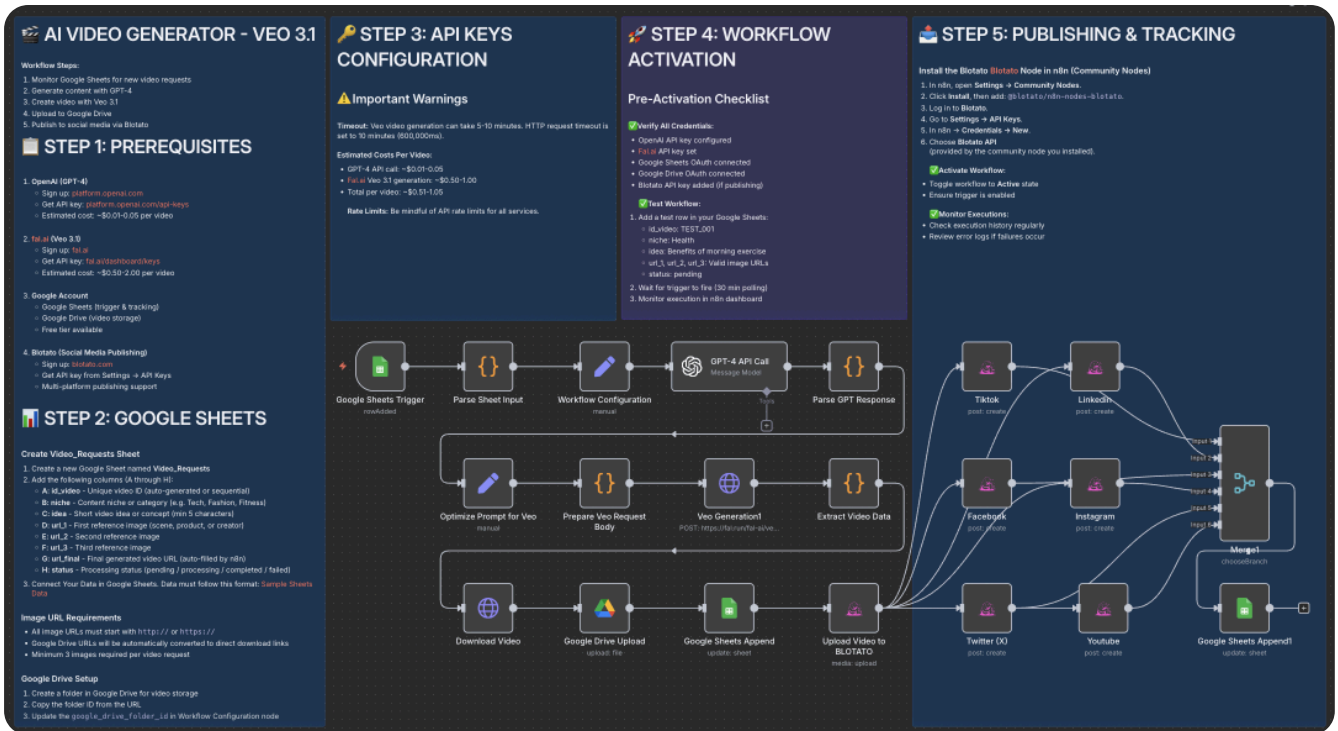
🎬 AI VIDEO GENERATOR - VEO 3.1

Workflow Steps:
1. Monitor Google Sheets for new video requests
2. Generate content with GPT-4
3. Create video with Veo 3.1
4. Upload to Google Drive
5. Publish to social media via Blotato

📋 STEP 1: PREREQUISITES

1. OpenAI (GPT-4)
- Sign up: platform.openai.com
- Get API key: platform.openai.com/api-keys
- Estimated cost: ~$0.01-0.05 per video

2. fal.ai (Veo 3.1)
- Sign up: fal.ai
- Get API key: fal.ai/dashboard/keys
- Estimated cost: ~$0.50-2.00 per video

3. Google Account
- Google Sheets (trigger & tracking)
- Google Drive (video storage)
- Free tier available

4. Blotato (Social Media Publishing)
- Sign up: blotato.com
- Get API key from Settings → API Keys
- Multi-platform publishing support

📊 STEP 2: GOOGLE SHEETS

Create Video_Requests Sheet
1. Create a new Google Sheet named Video_Requests
2. Add the following columns (A through H):
- A: id_video - Unique video ID (auto-generated or sequential)
- B: niche - Content niche or category (e.g. Tech, Fashion, Fitness)
- C: idea - Short video idea or concept (min 5 characters)
- D: url_1 - First reference image (scene, product, or creator)
- E: url_2 - Second reference image
- F: url_3 - Third reference image
- G: url_final - Final generated video URL (auto-filled by n8n)
- H: status - Processing status (pending / processing / completed / failed)
3. Connect Your Data in Google Sheets. Data must follow this format: Sample Sheets Data

Image URL Requirements
- All image URLs must start with http:// or https://
- Google Drive URLs will be automatically converted to direct download links
- Minimum 3 images required per video request

Google Drive Setup
1. Create a folder in Google Drive for video storage
2. Copy the folder ID from the URL
3. Update the google_drive_folder_id in Workflow Configuration node

🔑 STEP 3: API KEYS CONFIGURATION

⚠️Important Warnings

Timeout: Veo video generation can take 5-10 minutes. HTTP request timeout is set to 10 minutes (600,000ms).

Estimated Costs Per Video:
- GPT-4 API call: ~$0.01-0.05
- Fal.ai Veo 3.1 generation: ~$0.50-1.00
- Total per video: ~$0.51-1.05

Rate Limits: Be mindful of API rate limits for all services.

🚀 STEP 4: WORKFLOW ACTIVATION

Pre-Activation Checklist

✅Verify All Credentials:
- OpenAI API key configured
- Fal.ai API key set
- Google Sheets OAuth connected
- Google Drive OAuth connected
- Blotato API key added (if publishing)

✅Test Workflow:
1. Add a test row in your Google Sheets:
- id_video: TEST_001
- niche: Health
- idea: Benefits of morning exercise
- url_1, url_2, url_3: Valid image URLs
- status: pending
2. Wait for trigger to fire (30 min polling)
3. Monitor execution in n8n dashboard

📤 STEP 5: PUBLISHING & TRACKING

Install the Blotato Blotato Node in n8n (Community Nodes)
1. In n8n, open Settings → Community Nodes.
2. Click Install, then add: @blotato/n8n-nodes-blotato.
3. Log in to Blotato.
4. Go to Settings → API Keys.
5. In n8n → Credentials → New.
6. Choose Blotato API (provided by the community node you installed).

✅Activate Workflow:
- Toggle workflow to Active state
- Ensure trigger is enabled

✅Monitor Executions:
- Check execution history regularly
- Review error logs if failures occur

Google Sheets Trigger
rowAdded
Parse Sheet Input
Workflow Configuration
manual
GPT-4 API Call
Message Model
Tools
Parse GPT Response
Optimize Prompt for Veo
manual
Prepare Veo Request Body
Veo Generation1
POST: https://fal.run/fal-ai/ve...
Extract Video Data
Download Video
Google Drive Upload
upload: file
Google Sheets Append
update: sheet
Upload Video to BLOTATO
media: upload
Tiktok
post: create
Linkedin
post: create
Facebook
post: create
Instagram
post: create
Twitter (X)
post: create
Youtube
post: create
Input 1
Input 2
Input 3
Input 4
Input 5
Input 6
Merge1
chooseBranch
Google Sheets Append1
update: sheet